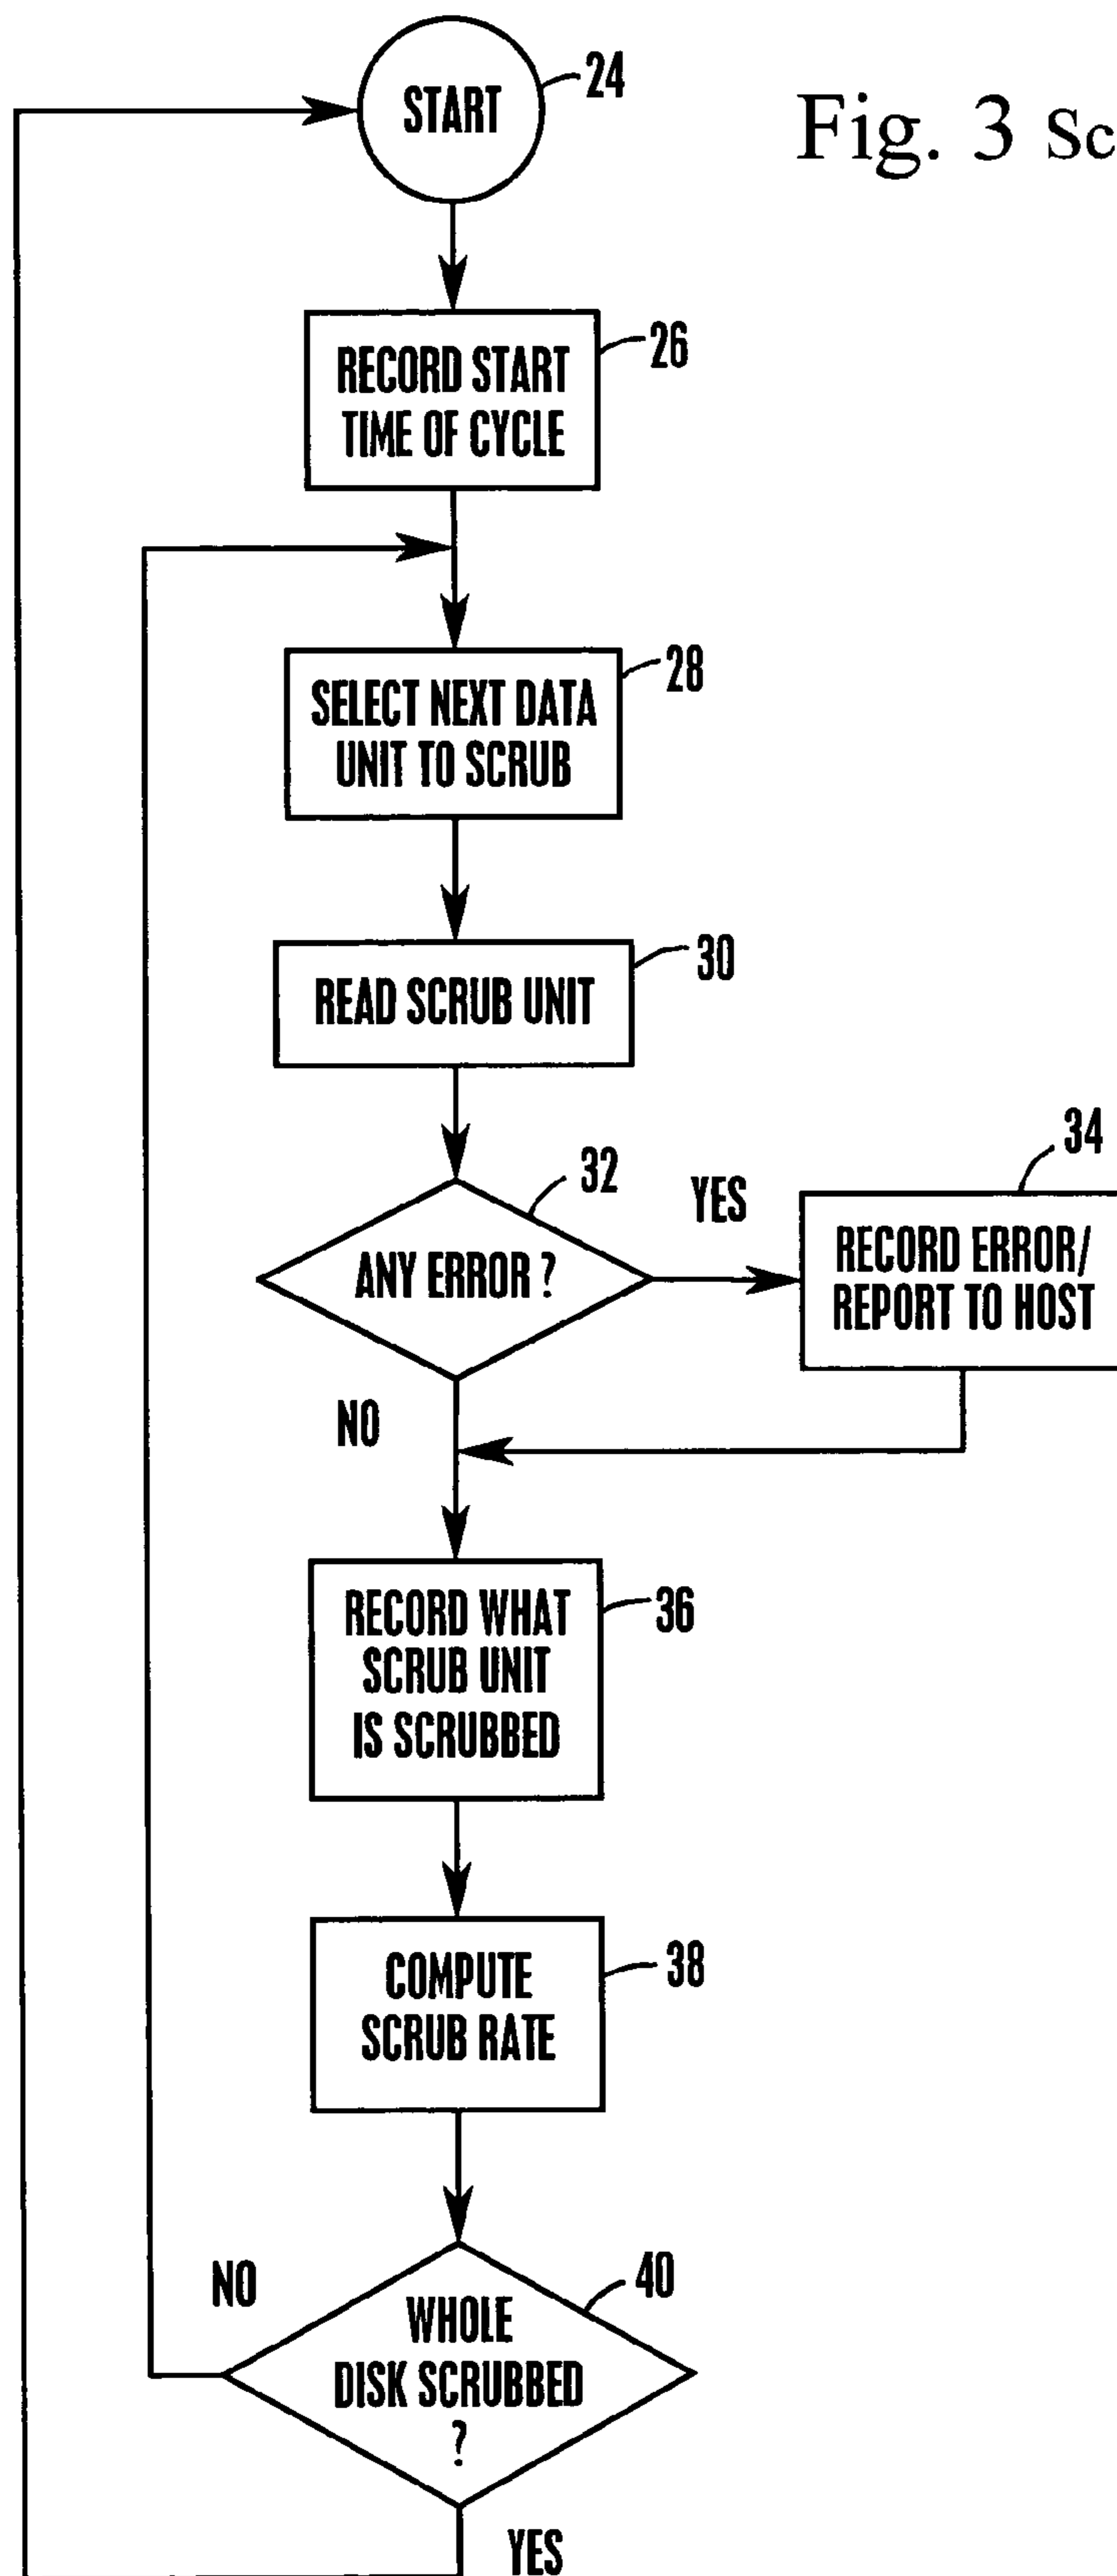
Fig. 3 Sc

START 24

RECORD START TIME OF CYCLE 26

SELECT NEXT DATA UNIT TO SCRUB 28

READ SCRUB UNIT 30

ANY ERROR ? 32

YES

RECORD ERROR/ REPORT TO HOST 34

NO

RECORD WHAT SCRUB UNIT IS SCRUBBED 36

COMPUTE SCRUB RATE 38

NO

WHOLE DISK SCRUBBED ? 40

YES